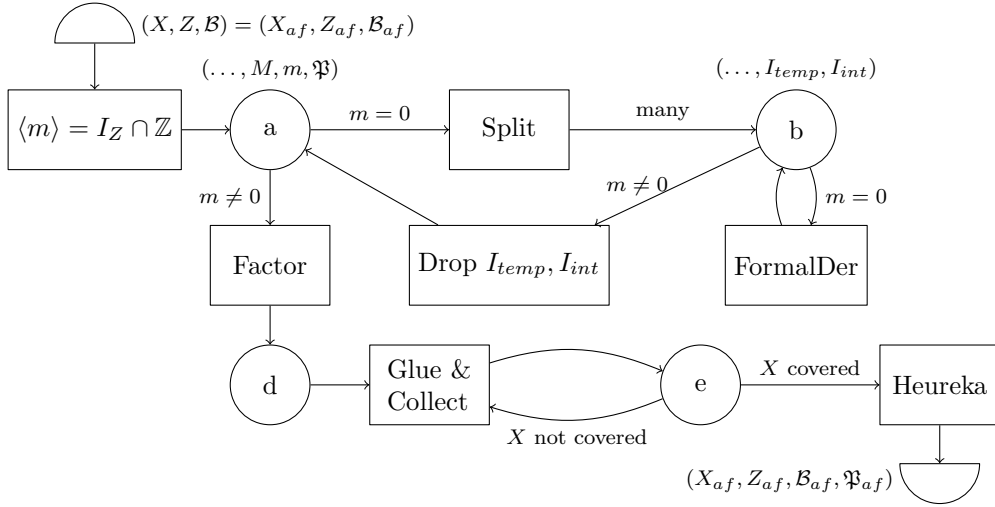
$(X, Z, \mathcal{B}) = (X_{af}, Z_{af}, \mathcal{B}_{af})$

$(\ldots, M, m, \mathfrak{P})$

$(\ldots, I_{temp}, I_{int})$

$\langle m \rangle = I_Z \cap \mathbb{Z}$

a

$m = 0$

Split

many

b

$m \neq 0$

$m \neq 0$

$m = 0$

Factor

Drop $I_{temp}, I_{int}$

FormalDer

d

Glue & Collect

e

$X$ covered

Heureka

$X$ not covered

$(X_{af}, Z_{af}, \mathcal{B}_{af}, \mathfrak{P}_{af})$